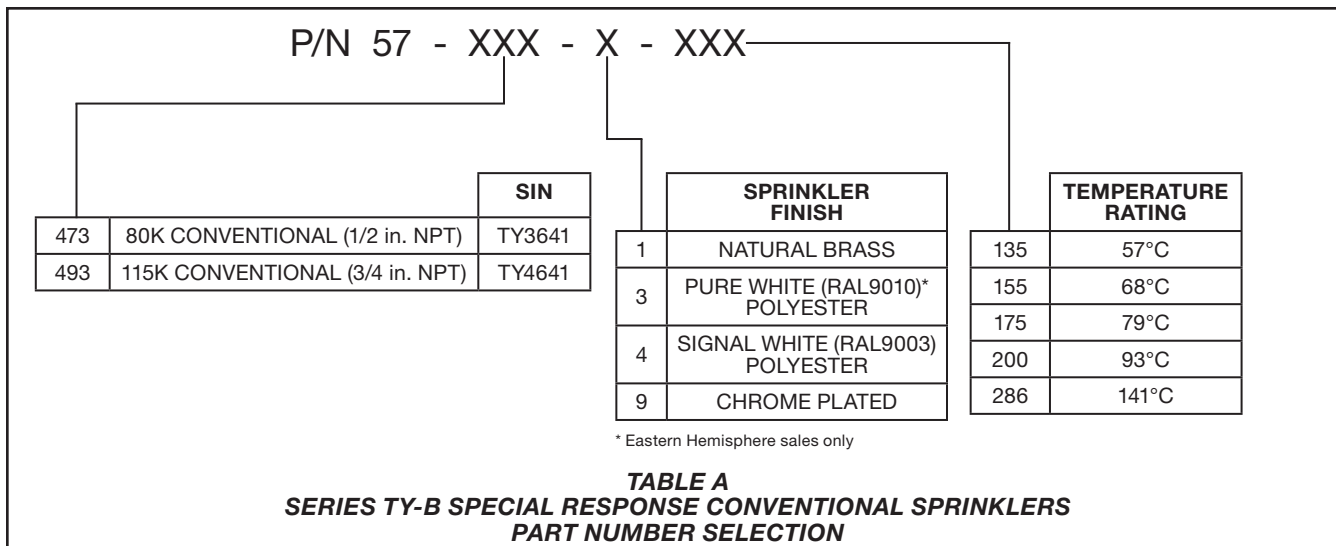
P/N 57 - XXX - X - XXX

| | | SIN |
|---|---|---|
| 473 | 80K CONVENTIONAL (1/2 in. NPT) | TY3641 |
| 493 | 115K CONVENTIONAL (3/4 in. NPT) | TY4641 |

| | SPRINKLER FINISH |
|---|---|
| 1 | NATURAL BRASS |
| 3 | PURE WHITE (RAL9010)* POLYESTER |
| 4 | SIGNAL WHITE (RAL9003) POLYESTER |
| 9 | CHROME PLATED |

* Eastern Hemisphere sales only

| | TEMPERATURE RATING |
|---|---|
| 135 | 57°C |
| 155 | 68°C |
| 175 | 79°C |
| 200 | 93°C |
| 286 | 141°C |

TABLE A
SERIES TY-B SPECIAL RESPONSE CONVENTIONAL SPRINKLERS
PART NUMBER SELECTION